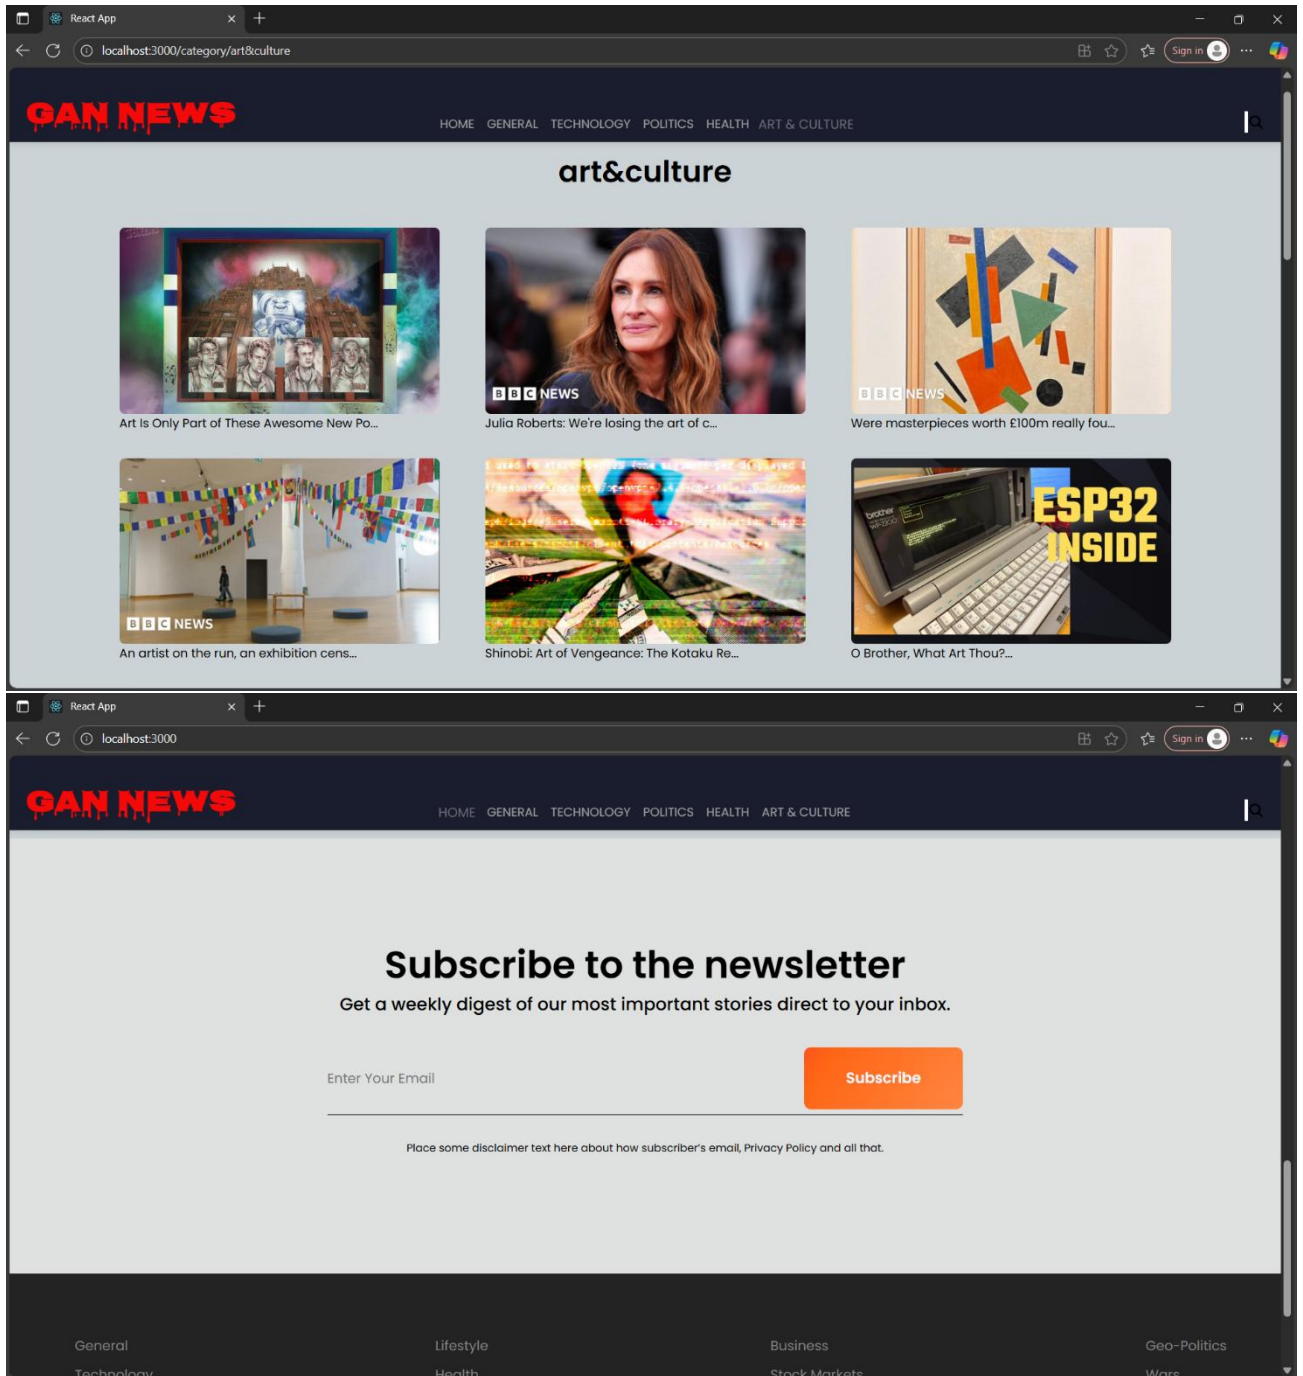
React App
localhost:3000/category/art&culture
Sign in

GAN NEWS
HOME GENERAL TECHNOLOGY POLITICS HEALTH ART & CULTURE

art&culture

Art Is Only Part of These Awesome New Po...

BBC NEWS
Julia Roberts: We're losing the art of c...

BBC NEWS
Were masterpieces worth £100m really fou...

BBC NEWS
An artist on the run, an exhibition cens...

Shinobi: Art of Vengeance: The Kotaku Re...

ESP32 INSIDE
O Brother, What Art Thou?...

React App
localhost:3000
Sign in

GAN NEWS
HOME GENERAL TECHNOLOGY POLITICS HEALTH ART & CULTURE

Subscribe to the newsletter

Get a weekly digest of our most important stories direct to your inbox.

Enter Your Email
Subscribe

Place some disclaimer text here about how subscriber's email, Privacy Policy and all that.

General
Lifestyle
Business
Geo-Politics
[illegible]
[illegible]
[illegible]
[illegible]